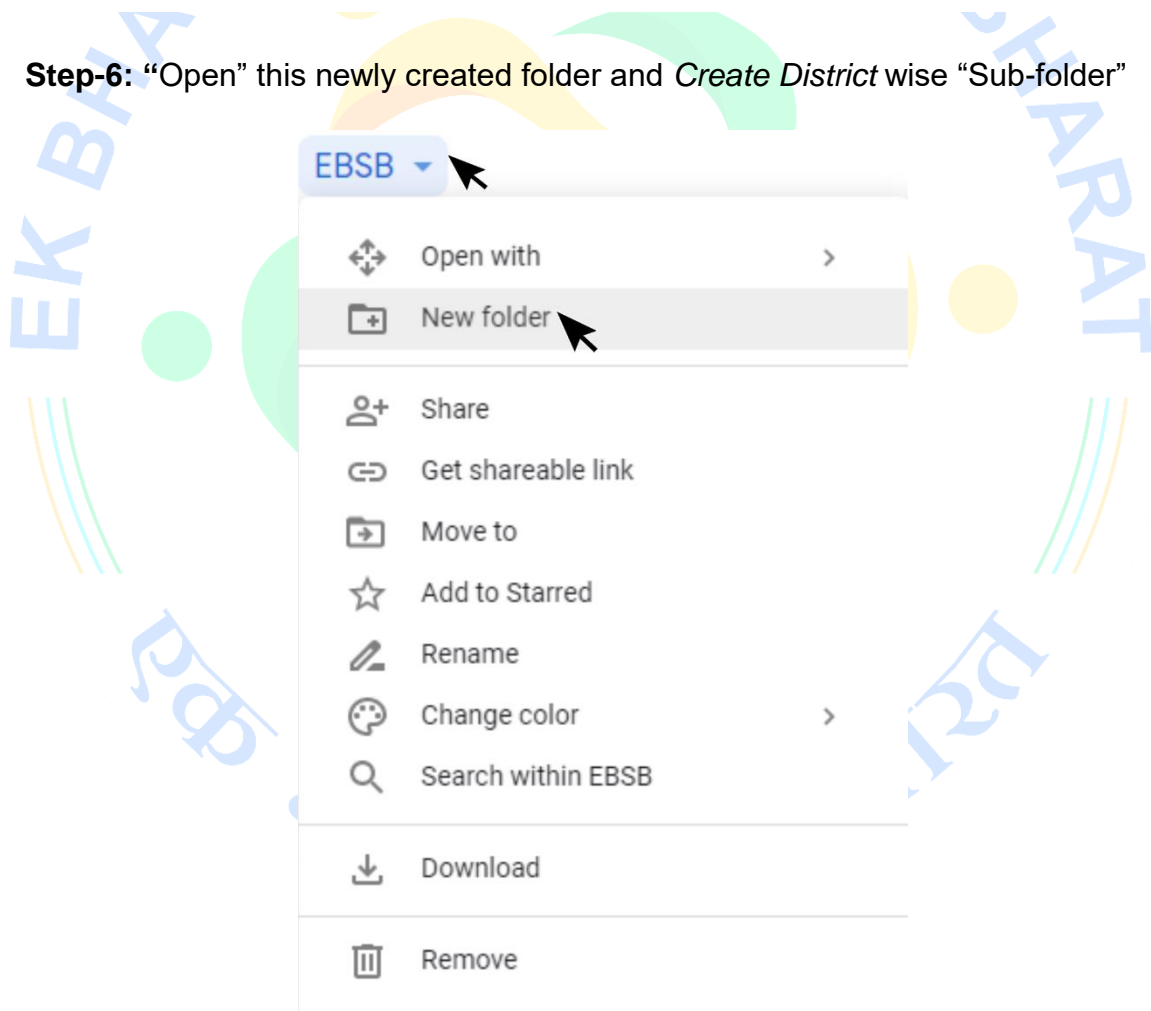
**Step-6:** "Open" this newly created folder and *Create District* wise "Sub-folder"

EBSB

Open with
New folder
Share
Get shareable link
Move to
Add to Starred
Rename
Change color
Search within EBSB
Download
Remove